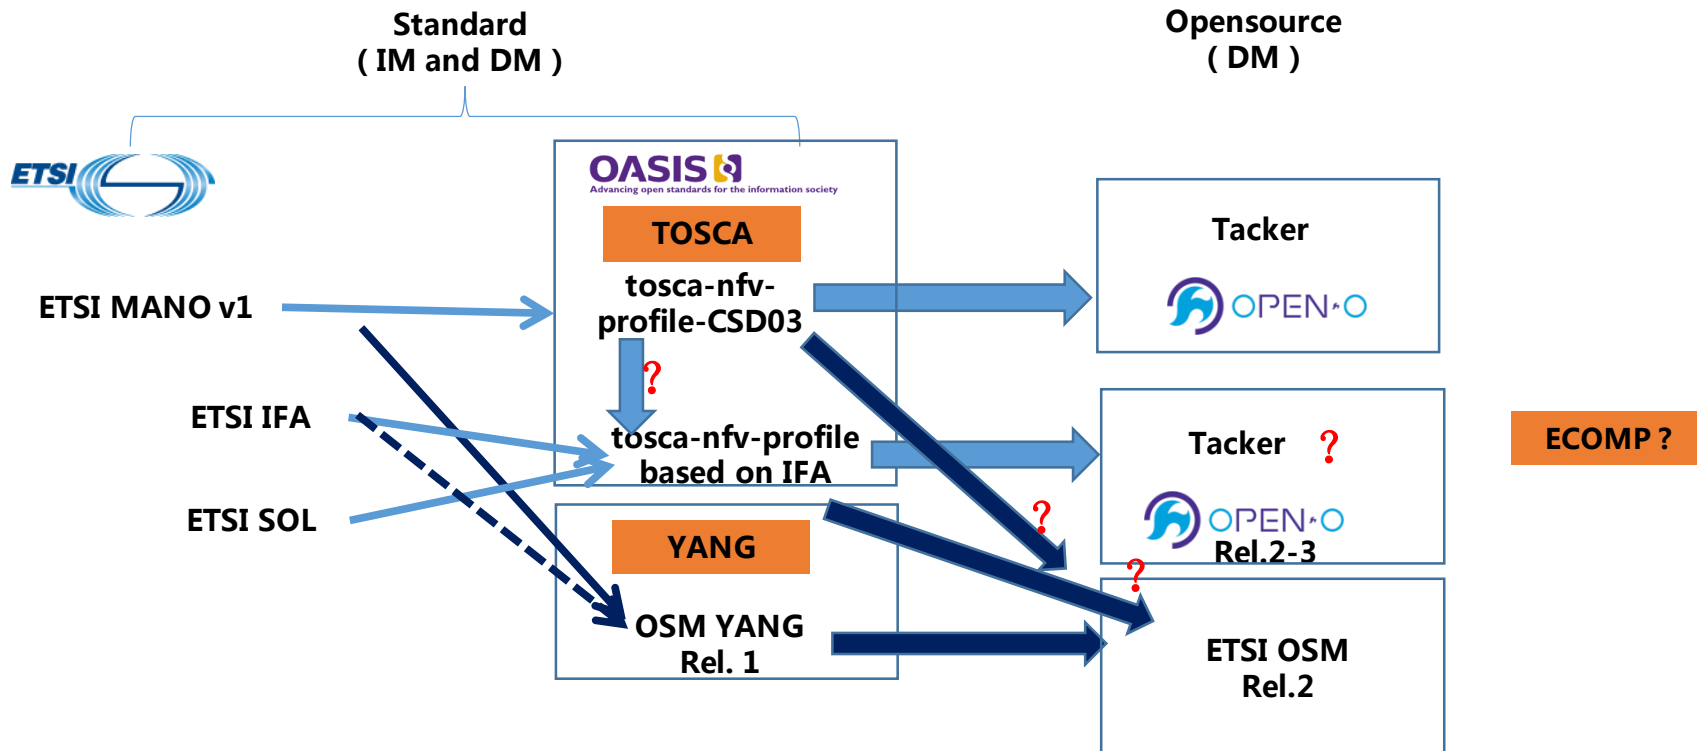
Standard
( IM and DM )

Opensource
( DM )

ETSI

OASIS
Advancing open standards for the information society

TOSCA

tosca-nfv-profile-CSD03

ETSI MANO v1

Tacker

OPEN-O

?

ETSI IFA

tosca-nfv-profile based on IFA

Tacker ?

ECOMP ?

ETSI SOL

?

OPEN-O
Rel.2-3

YANG

?

OSM YANG
Rel. 1

ETSI OSM
Rel.2